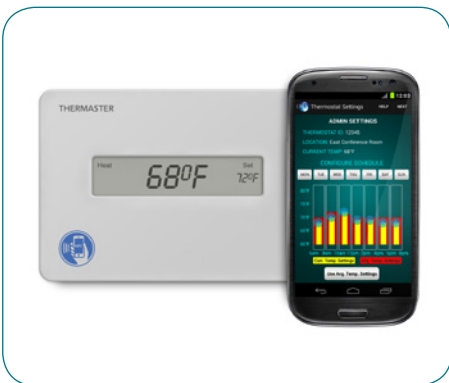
THERMASTER

Heat 68°F Set 72°F

12:00

Thermostat Settings HELP NEXT

ADMIN SETTINGS

THERMOSTAT ID: 12345

LOCATION: East Conference Room

CURRENT TEMP: 68°F

CONFIGURE SCHEDULE

MON TUE WED THU FRI SAT SUN

Cust. Temp. Settings

Use Avg. Temp. Settings